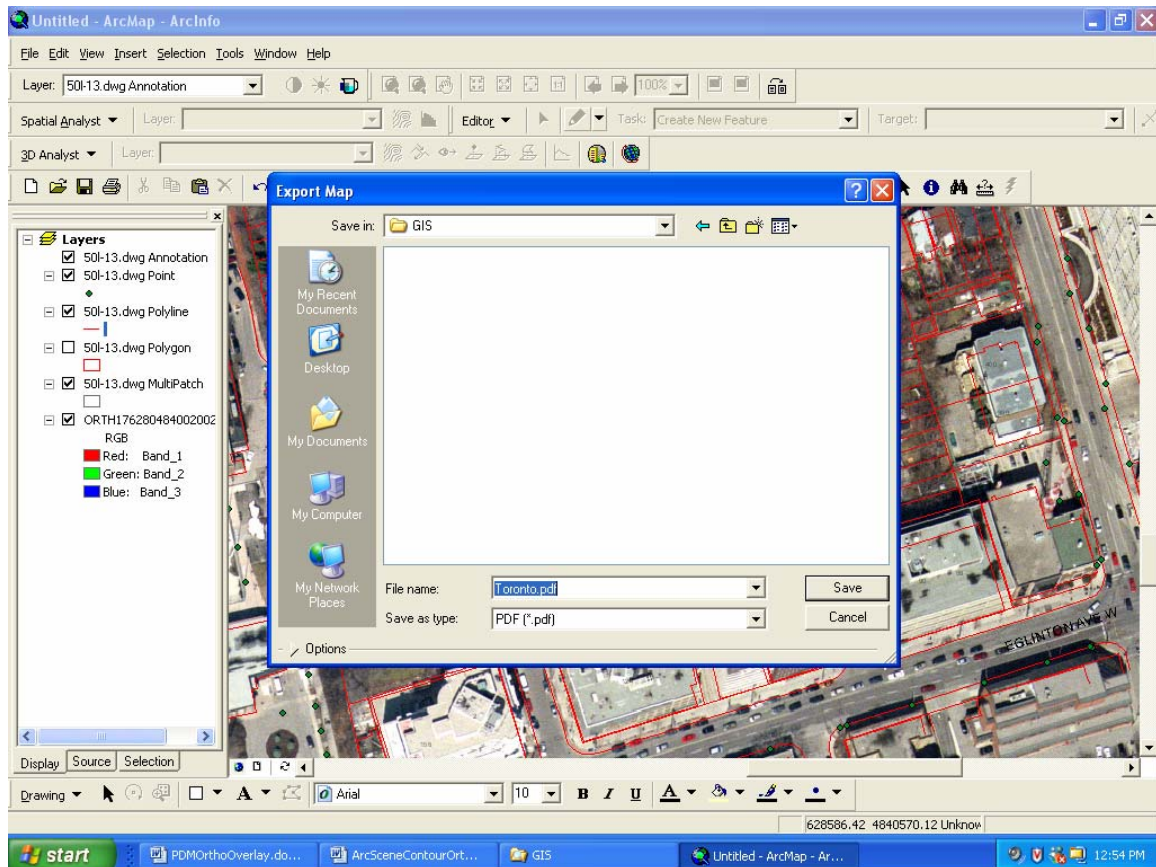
Untitled - ArcMap - ArcInfo

File Edit View Insert Selection Tools Window Help

Layer: 50I-13.dwg Annotation

100%

Spatial Analyst ▾ Layer:

Editor ▾

Task: Create New Feature

Target:

3D Analyst ▾ Layer:

Layers
50I-13.dwg Annotation
50I-13.dwg Point
50I-13.dwg Polyline
50I-13.dwg Polygon
50I-13.dwg MultiPatch
ORTH176280484002002
RGB
Red: Band_1
Green: Band_2
Blue: Band_3

Display Source Selection

Export Map

Save in: GIS

My Recent Documents

Desktop

My Documents

My Computer

My Network Places

File name: Toronto.pdf

Save as type: PDF (*.pdf)

Save

Cancel

Options

EGLINTON AVE W

Drawing ▾ A ▾ Arial 10 B I U A ▾

628586.42 4840570.12 Unknow

start PDMOrthoOverlay.do... ArcSceneContourOrt... GIS Untitled - ArcMap - Ar... 12:54 PM